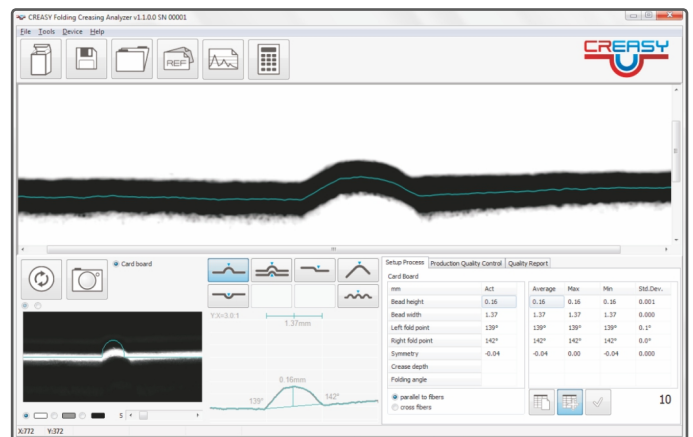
CREASY Folding Creasing Analyzer v1.1.0.0 SN 00001

File Tools Device Help

REF

CREASY

Card board

Y:X=3.0:1

1.37mm

0.16mm

139°

142°

5

X:772 Y:372

Setup Process | Production Quality Control | Quality Report

Card Board

| mm | Act |
|---|---|
| Bead height | 0.16 |
| Bead width | 1.37 |
| Left fold point | 139° |
| Right fold point | 142° |
| Symmetry | -0.04 |
| Crease depth | |
| Folding angle | |

| Average | Max | Min | Std.Dev. |
|---|---|---|---|
| 0.16 | 0.16 | 0.16 | 0.001 |
| 1.37 | 1.37 | 1.37 | 0.000 |
| 139° | 139° | 139° | 0.1° |
| 142° | 142° | 142° | 0.0° |
| -0.04 | 0.00 | -0.04 | 0.000 |

parallel to fibers
cross fibers

10